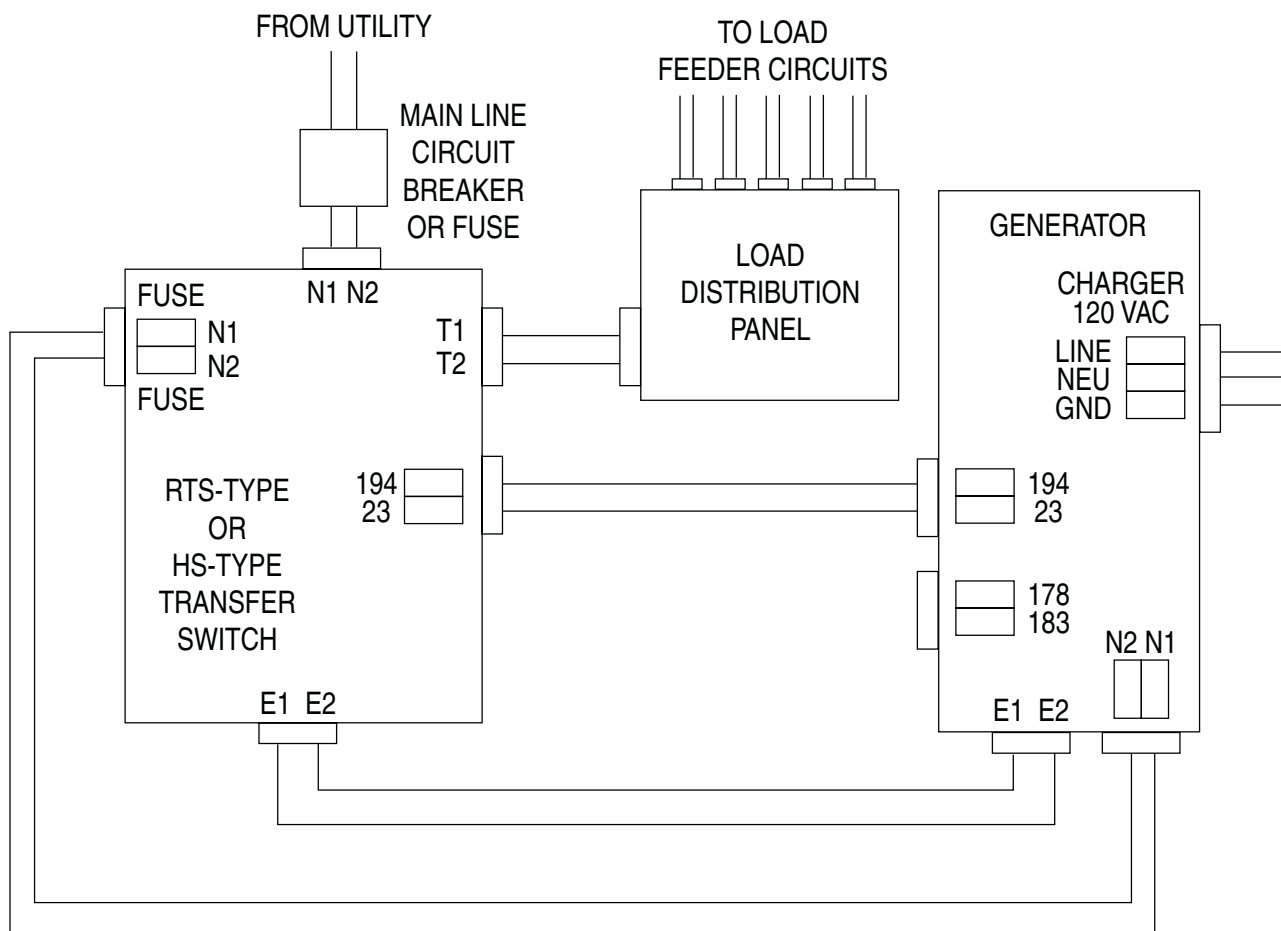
FROM UTILITY

TO LOAD
FEEDER CIRCUITS

MAIN LINE
CIRCUIT
BREAKER
OR FUSE

LOAD
DISTRIBUTION
PANEL

GENERATOR

CHARGER
120 VAC

LINE
NEU
GND

N1 N2

FUSE
N1
N2
FUSE

T1
T2

194
23

RTS-TYPE
OR
HS-TYPE
TRANSFER
SWITCH

E1 E2

194
23

178
183

N2 N1

E1 E2